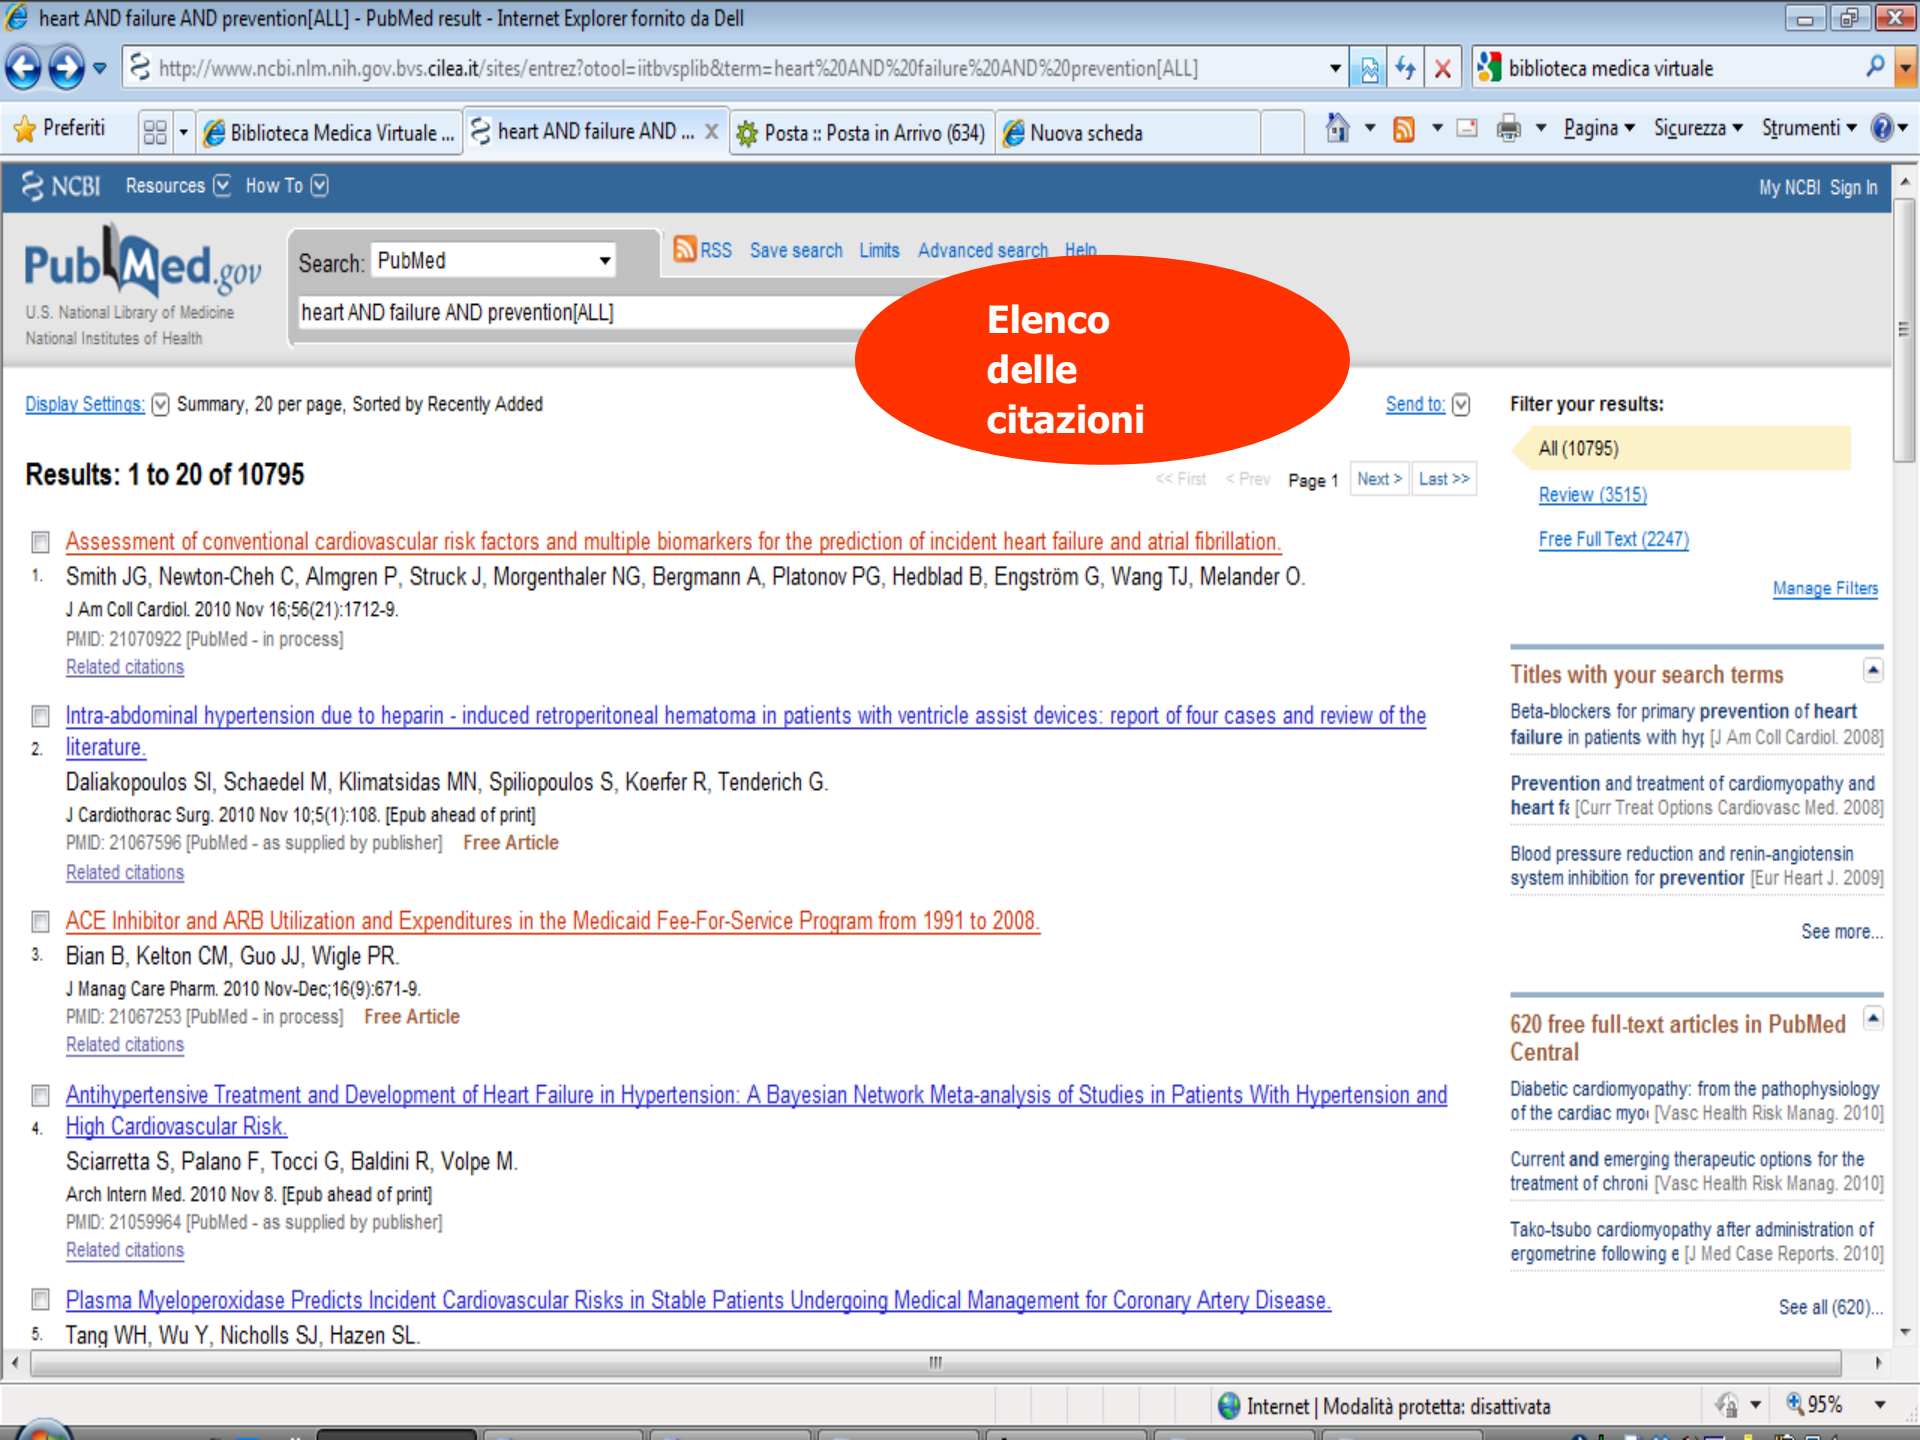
heart AND failure AND prevention[ALL] - PubMed result - Internet Explorer fornito da Dell

http://www.ncbi.nlm.nih.gov.bvs.cilea.it/sites/entrez?otool=iitbvsplib&term=heart%20AND%20failure%20AND%20prevention[ALL]

biblioteca medica virtuale

Preferiti | Biblioteca Medica Virtuale ... | heart AND failure AND ... | Posta :: Posta in Arrivo (634) | Nuova scheda

Pagina | Sicurezza | Strumenti

NCBI Resources How To My NCBI Sign In

PubMed.gov
U.S. National Library of Medicine
National Institutes of Health

Search: PubMed
RSS Save search Limits Advanced search Help
heart AND failure AND prevention[ALL]

Elenco delle citazioni

Display Settings: Summary, 20 per page, Sorted by Recently Added

Send to:

Results: 1 to 20 of 10795

<< First < Prev Page 1 Next > Last >>

1. Assessment of conventional cardiovascular risk factors and multiple biomarkers for the prediction of incident heart failure and atrial fibrillation.
Smith JG, Newton-Cheh C, Almgren P, Struck J, Morgenthaler NG, Bergmann A, Platonov PG, Hedblad B, Engström G, Wang TJ, Melander O.
J Am Coll Cardiol. 2010 Nov 16;56(21):1712-9.
PMID: 21070922 [PubMed - in process]
Related citations

2. Intra-abdominal hypertension due to heparin - induced retroperitoneal hematoma in patients with ventricle assist devices: report of four cases and review of the literature.
Daliakopoulos SI, Schaedel M, Klimatsidas MN, Spiliopoulos S, Koerfer R, Tenderich G.
J Cardiothorac Surg. 2010 Nov 10;5(1):108. [Epub ahead of print]
PMID: 21067596 [PubMed - as supplied by publisher] Free Article
Related citations

3. ACE Inhibitor and ARB Utilization and Expenditures in the Medicaid Fee-For-Service Program from 1991 to 2008.
Bian B, Kelton CM, Guo JJ, Wigle PR.
J Manag Care Pharm. 2010 Nov-Dec;16(9):671-9.
PMID: 21067253 [PubMed - in process] Free Article
Related citations

4. Antihypertensive Treatment and Development of Heart Failure in Hypertension: A Bayesian Network Meta-analysis of Studies in Patients With Hypertension and High Cardiovascular Risk.
Sciarretta S, Palano F, Tocci G, Baldini R, Volpe M.
Arch Intern Med. 2010 Nov 8. [Epub ahead of print]
PMID: 21059964 [PubMed - as supplied by publisher]
Related citations

5. Plasma Myeloperoxidase Predicts Incident Cardiovascular Risks in Stable Patients Undergoing Medical Management for Coronary Artery Disease.
Tang WH, Wu Y, Nicholls SJ, Hazen SL.

Filter your results:
All (10795)
Review (3515)
Free Full Text (2247)
Manage Filters

Titles with your search terms
Beta-blockers for primary prevention of heart failure in patients with hy[ [J Am Coll Cardiol. 2008]
Prevention and treatment of cardiomyopathy and heart fa [Curr Treat Options Cardiovasc Med. 2008]
Blood pressure reduction and renin-angiotensin system inhibition for preventior [Eur Heart J. 2009]
See more...

620 free full-text articles in PubMed Central
Diabetic cardiomyopathy: from the pathophysiology of the cardiac myo [Vasc Health Risk Manag. 2010]
Current and emerging therapeutic options for the treatment of chroni [Vasc Health Risk Manag. 2010]
Tako-tsubo cardiomyopathy after administration of ergometrine following e [J Med Case Reports. 2010]
See all (620)...

Internet | Modalità protetta: disattivata
95%